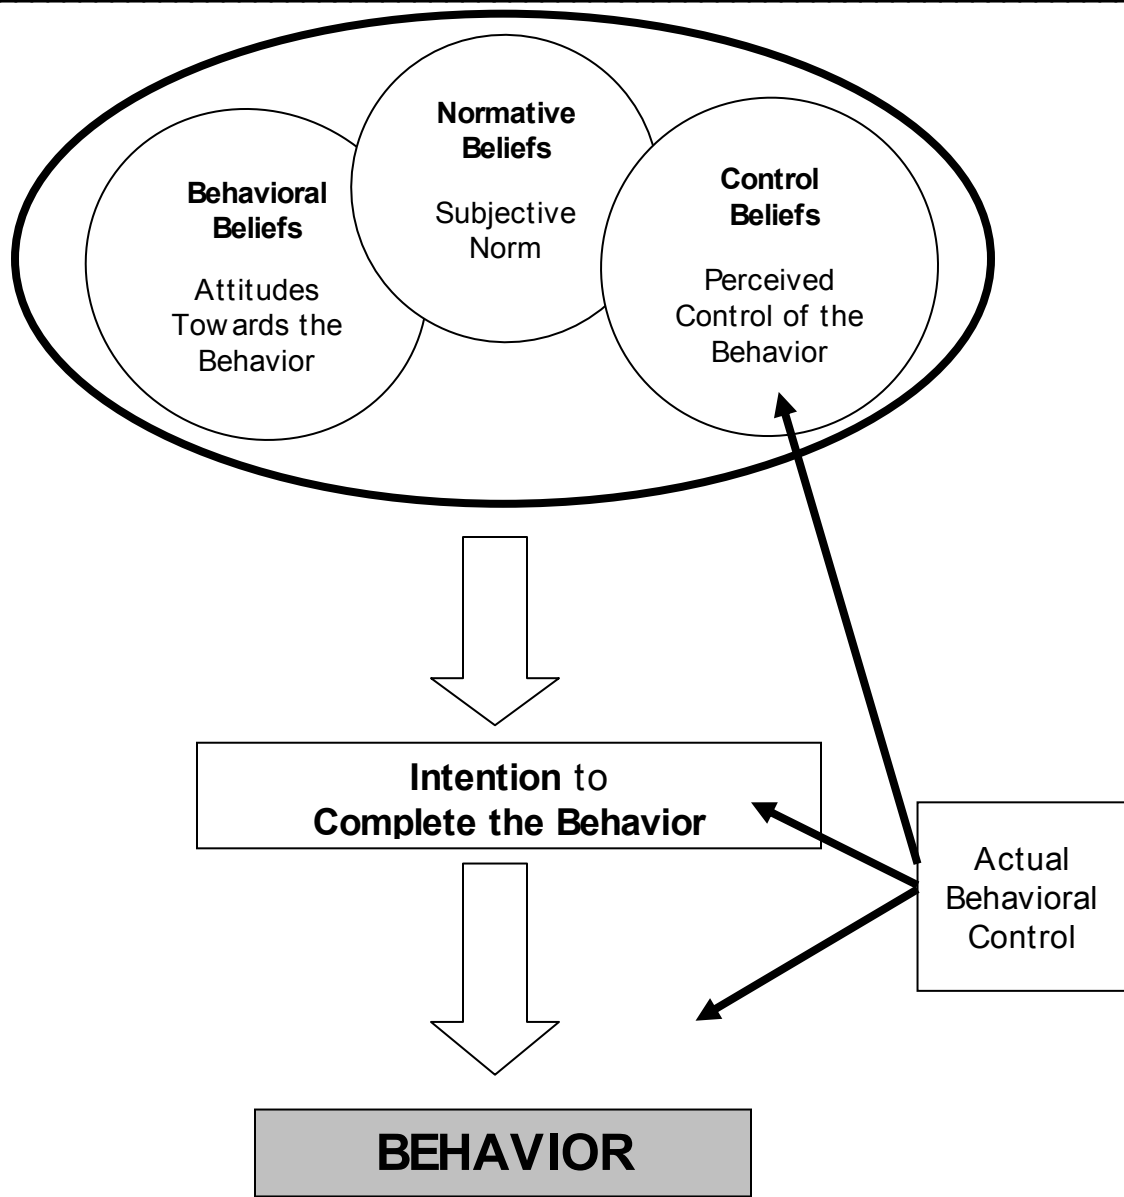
Behavioral Beliefs

Attitudes Towards the Behavior

Normative Beliefs

Subjective Norm

Control Beliefs

Perceived Control of the Behavior

Intention to Complete the Behavior

Actual Behavioral Control

BEHAVIOR